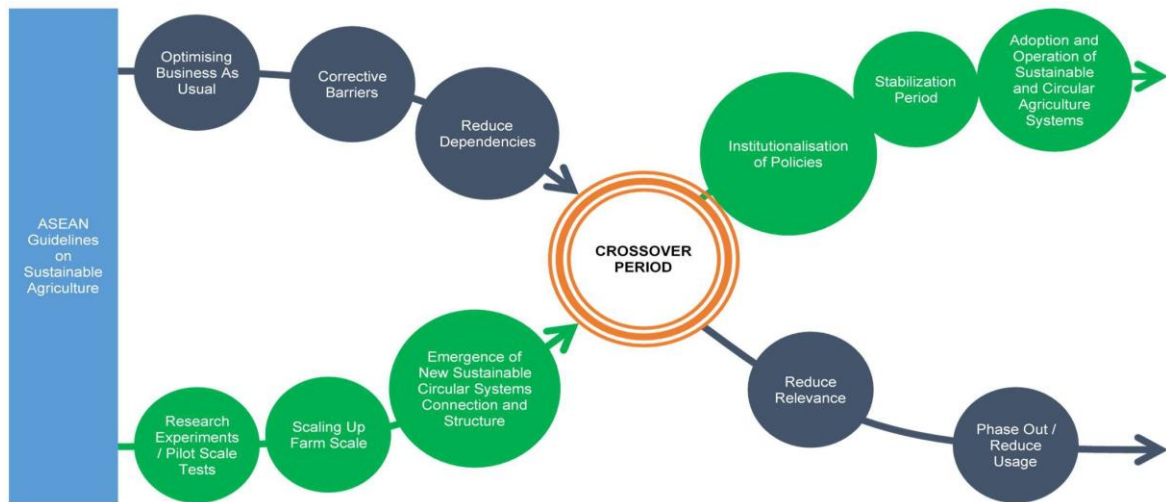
ASEAN Guidelines on Sustainable Agriculture

Optimising Business As Usual

Corrective Barriers

Reduce Dependencies

CROSSOVER PERIOD

Institutionalisation of Policies

Stabilization Period

Adoption and Operation of Sustainable and Circular Agriculture Systems

Research Experiments / Pilot Scale Tests

Scaling Up Farm Scale

Emergence of New Sustainable Circular Systems Connection and Structure

Reduce Relevance

Phase Out / Reduce Usage